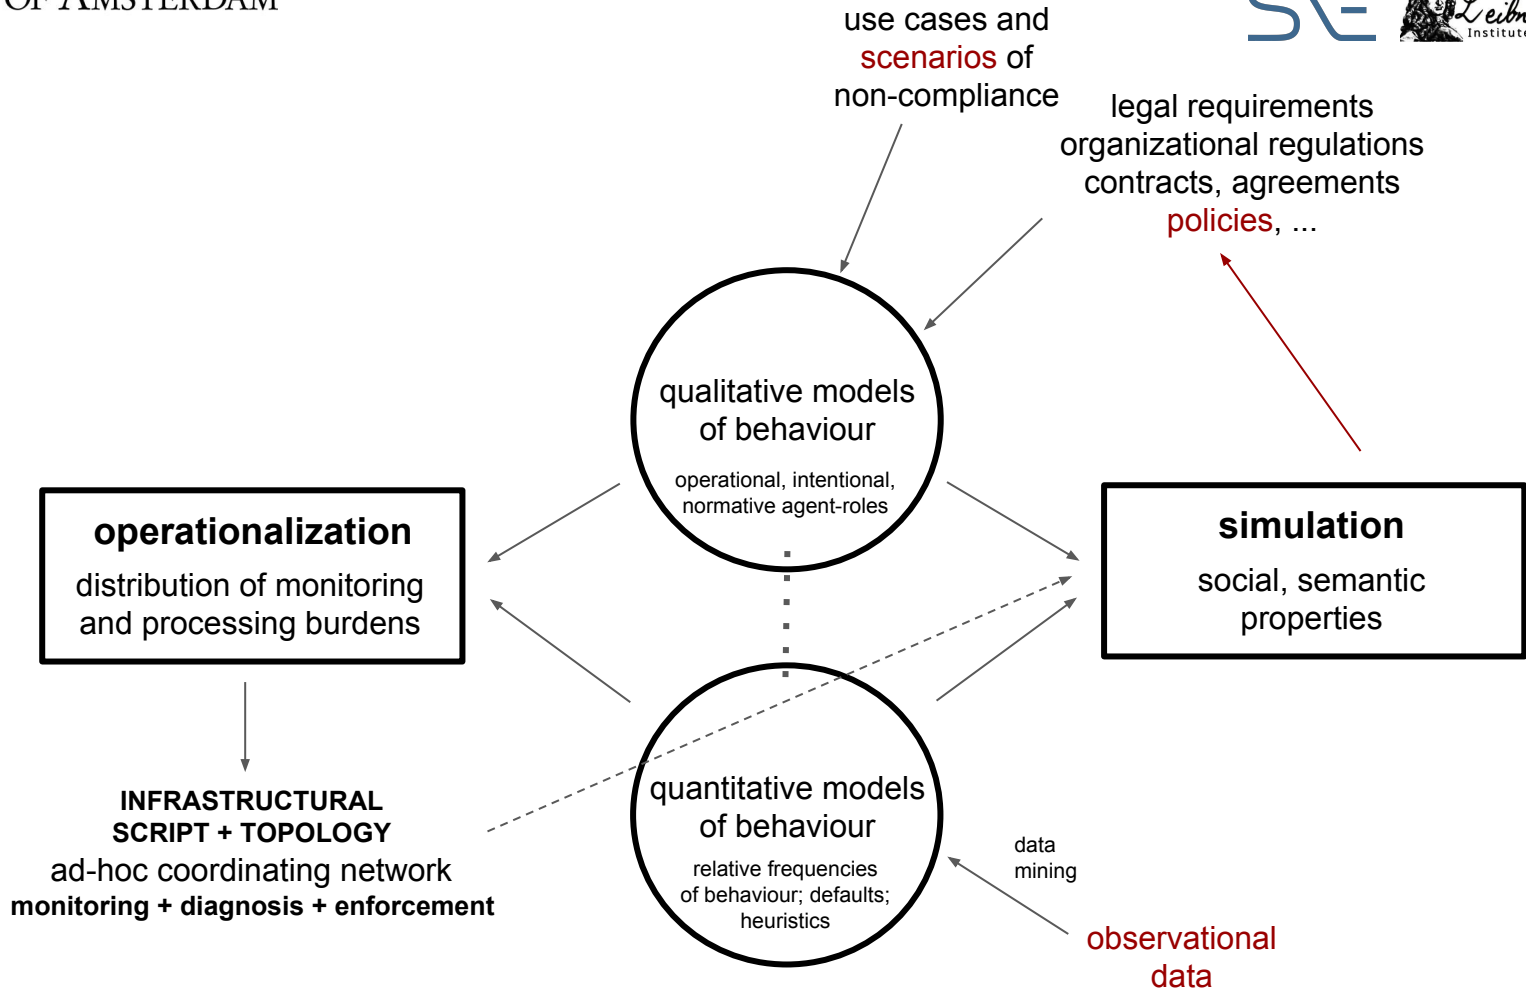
OF AMSTERDAM

use cases and scenarios of non-compliance

legal requirements
organizational regulations
contracts, agreements
policies, ...

qualitative models of behaviour

operational, intentional, normative agent-roles

operationalization

distribution of monitoring and processing burdens

simulation

social, semantic properties

quantitative models of behaviour

relative frequencies of behaviour; defaults; heuristics

data mining

observational data

INFRASTRUCTURAL SCRIPT + TOPOLOGY
ad-hoc coordinating network
monitoring + diagnosis + enforcement